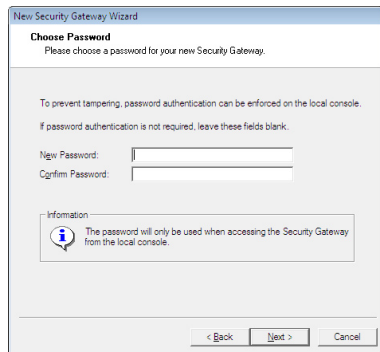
New Security Gateway Wizard

Choose Password
Please choose a password for your new Security Gateway.

To prevent tampering, password authentication can be enforced on the local console.

If password authentication is not required, leave these fields blank.

New Password:
Confirm Password:

Information
The password will only be used when accessing the Security Gateway from the local console.

< Back
Next >
Cancel